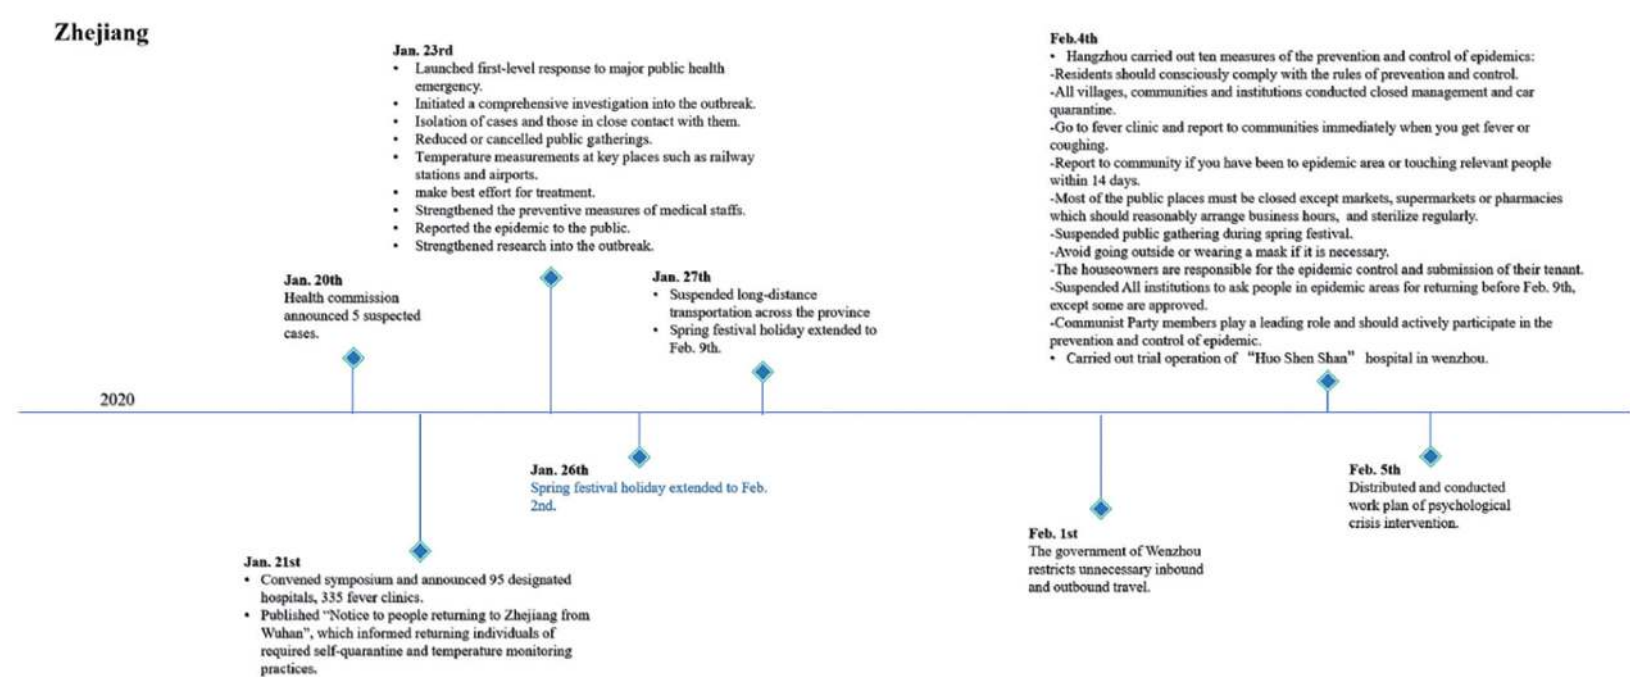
Zhejiang

Jan. 23rd
• Launched first-level response to major public health emergency.
• Initiated a comprehensive investigation into the outbreak.
• Isolation of cases and those in close contact with them.
• Reduced or cancelled public gatherings.
• Temperature measurements at key places such as railway stations and airports.
• make best effort for treatment.
• Strengthened the preventive measures of medical staffs.
• Reported the epidemic to the public.
• Strengthened research into the outbreak.

Feb.4th
• Hangzhou carried out ten measures of the prevention and control of epidemics:
-Residents should consciously comply with the rules of prevention and control.
-All villages, communities and institutions conducted closed management and car quarantine.
-Go to fever clinic and report to communities immediately when you get fever or coughing.
-Report to community if you have been to epidemic area or touching relevant people within 14 days.
-Most of the public places must be closed except markets, supermarkets or pharmacies which should reasonably arrange business hours, and sterilize regularly.
-Suspended public gathering during spring festival.
-Avoid going outside or wearing a mask if it is necessary.
-The houseowners are responsible for the epidemic control and submission of their tenant.
-Suspended All institutions to ask people in epidemic areas for returning before Feb. 9th, except some are approved.
-Communist Party members play a leading role and should actively participate in the prevention and control of epidemic.
• Carried out trial operation of "Huo Shen Shan" hospital in wenzhou.

Jan. 20th
Health commission announced 5 suspected cases.

Jan. 27th
• Suspended long-distance transportation across the province
• Spring festival holiday extended to Feb. 9th.

2020

Jan. 26th
Spring festival holiday extended to Feb. 2nd.

Feb. 5th
Distributed and conducted work plan of psychological crisis intervention.

Feb. 1st
The government of Wenzhou restricts unnecessary inbound and outbound travel.

Jan. 21st
• Convened symposium and announced 95 designated hospitals, 335 fever clinics.
• Published "Notice to people returning to Zhejiang from Wuhan", which informed returning individuals of required self-quarantine and temperature monitoring practices.